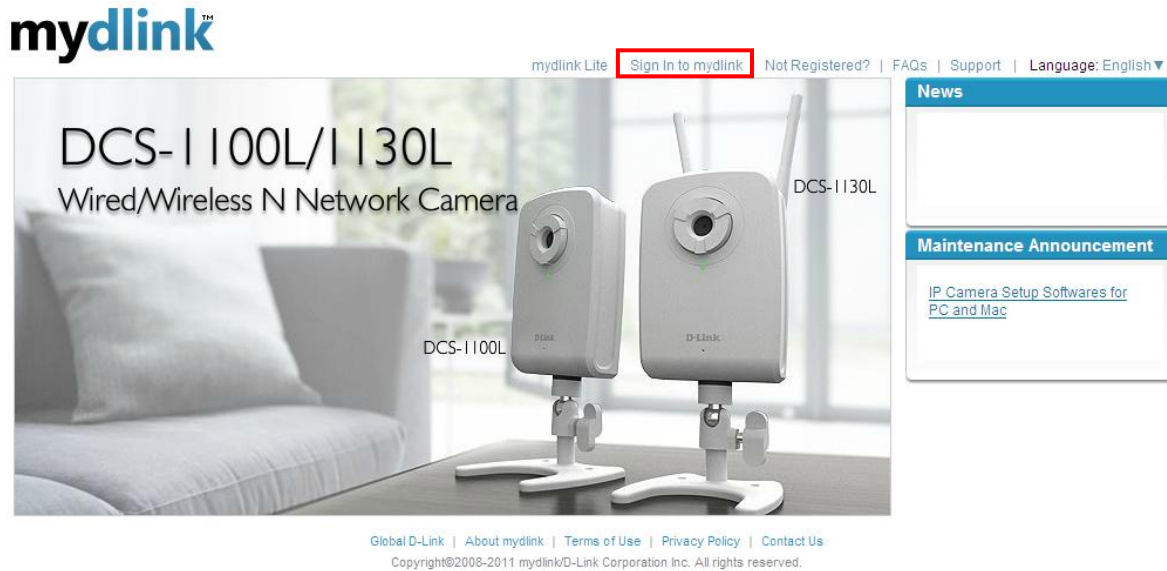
mydlink™

mydlink Lite | Sign In to mydlink | Not Registered? | FAQs | Support | Language: English ▼

DCS-1100L/1130L
Wired/Wireless N Network Camera

DCS-1130L

DCS-1100L

D-Link

D-Link

News

Maintenance Announcement

IP Camera Setup Softwares for PC and Mac

Global D-Link | About mydlink | Terms of Use | Privacy Policy | Contact Us
Copyright©2008-2011 mydlink/D-Link Corporation Inc. All rights reserved.